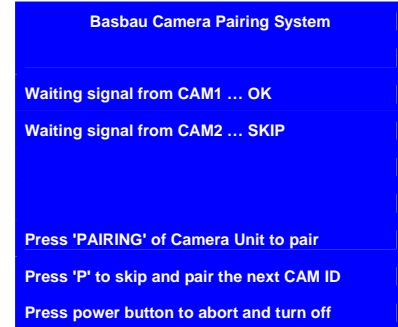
Basbau Camera Pairing System

Waiting signal from CAM1 … OK

Waiting signal from CAM2 … SKIP

Press 'PAIRING' of Camera Unit to pair

Press 'P' to skip and pair the next CAM ID

Press power button to abort and turn off